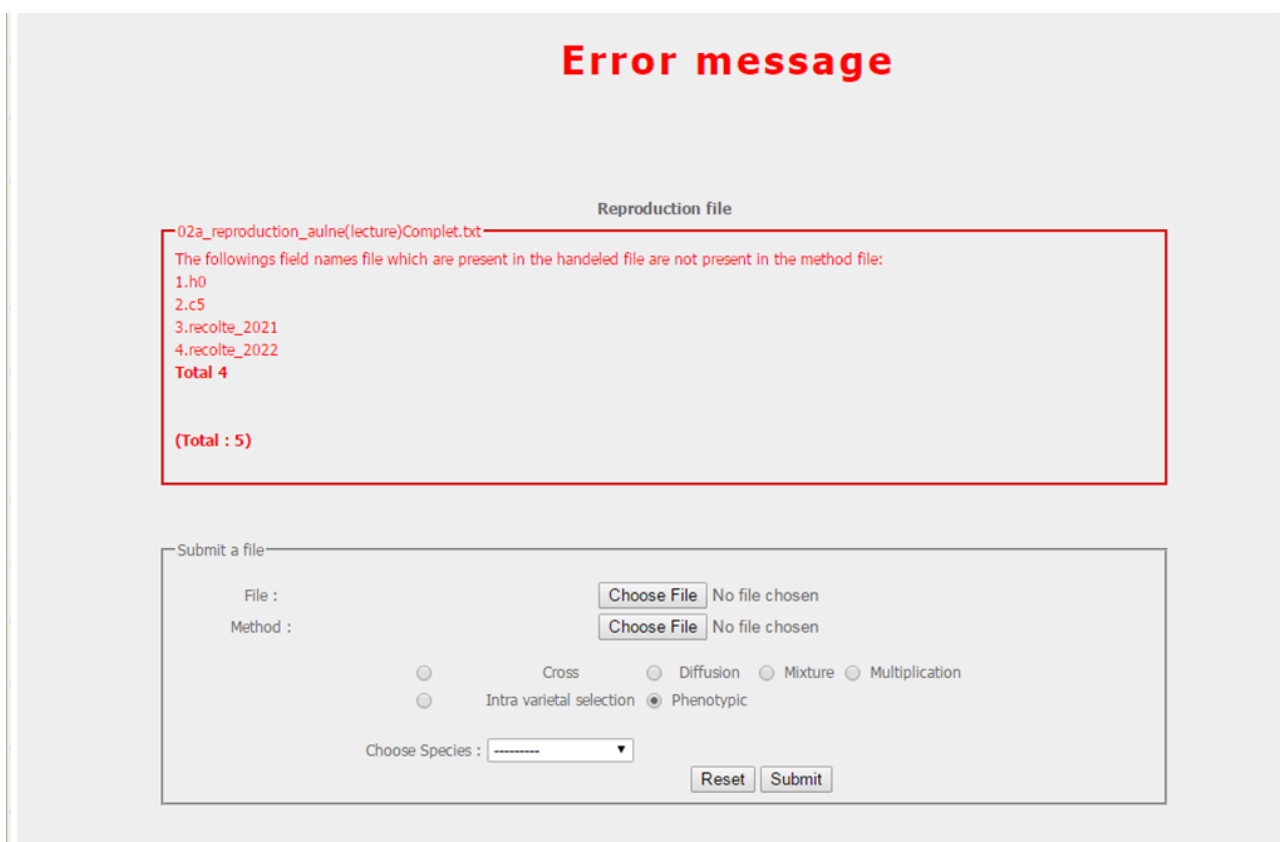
Error message

Reproduction file

02a_reproduction_aulne(lecture)Complet.txt

The followings field names file which are present in the handeled file are not present in the method file:
1.h0
2.c5
3.recolte_2021
4.recolte_2022
**Total 4**

**(Total : 5)**

Submit a file

File : Choose File No file chosen
Method : Choose File No file chosen

Cross Diffusion Mixture Multiplication
Intra varietal selection Phenotypic

Choose Species : ---------

Reset Submit